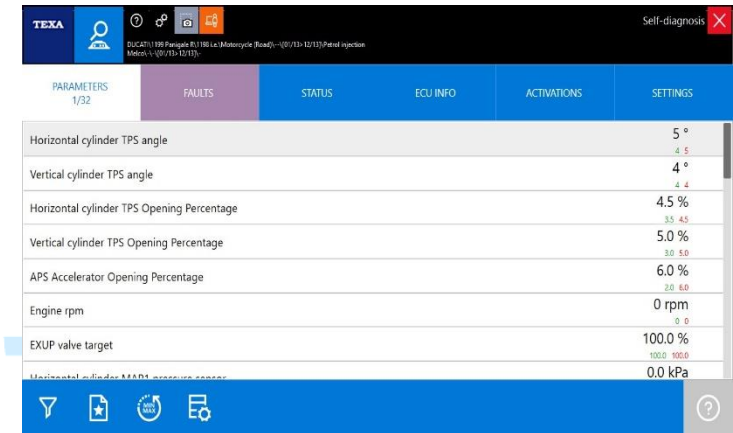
TEXA

DUCATI\1199 Panigale R\1198 i.e.\Motorcycle (Road)\--\(01/13> 12/13)\Petrol injection
Melco\-\(01/13> 12/13)\-

Self-diagnosis

| PARAMETERS 1/32 | FAULTS | STATUS | ECU INFO | ACTIVATIONS | SETTINGS |
|---|---|---|---|---|---|

| | |
|---|---|
| Horizontal cylinder TPS angle | 5 ° 4 5 |
| Vertical cylinder TPS angle | 4 ° 4 4 |
| Horizontal cylinder TPS Opening Percentage | 4.5 % 3.5 4.5 |
| Vertical cylinder TPS Opening Percentage | 5.0 % 3.0 5.0 |
| APS Accelerator Opening Percentage | 6.0 % 2.0 6.0 |
| Engine rpm | 0 rpm 0 0 |
| EXUP valve target | 100.0 % 100.0 100.0 |
| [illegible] | 0.0 kPa |

MIN MAX